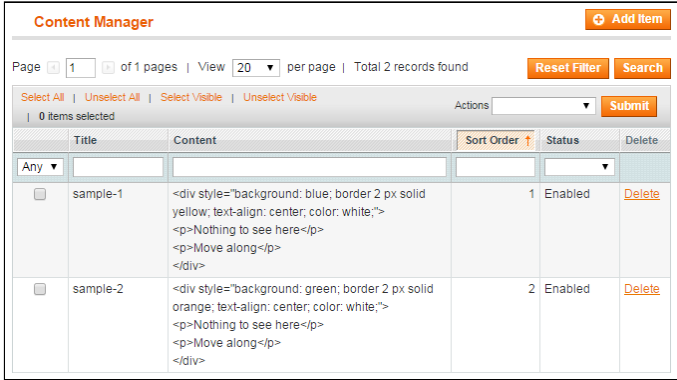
Content Manager

Add Item

Page 1 of 1 pages | View 20 per page | Total 2 records found

Reset Filter Search

Select All | Unselect All | Select Visible | Unselect Visible | 0 items selected

Actions Submit

| | Title | Content | Sort Order | Status | Delete |
|---|---|---|---|---|---|
| Any | | | | | |
| | sample-1 | <div style="background: blue; border 2 px solid yellow; text-align: center; color: white;"> <p>Nothing to see here</p> <p>Move along</p> </div> | 1 | Enabled | Delete |
| | sample-2 | <div style="background: green; border 2 px solid orange; text-align: center; color: white;"> <p>Nothing to see here</p> <p>Move along</p> </div> | 2 | Enabled | Delete |